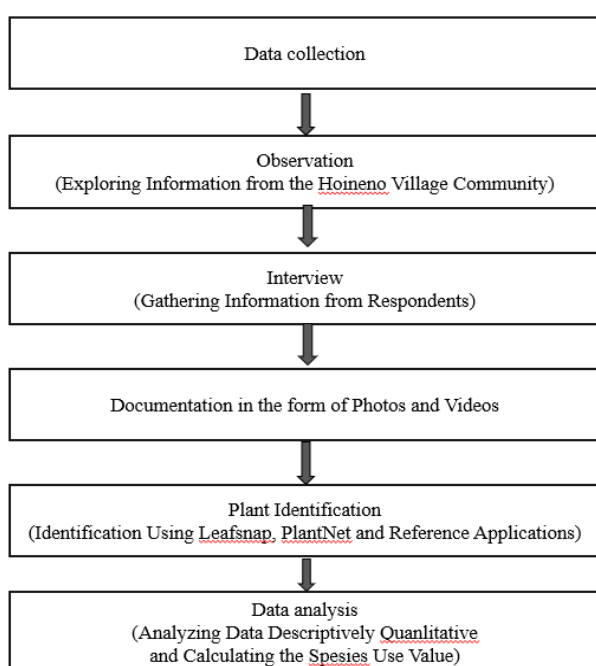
Data collection

Observation
(Exploring Information from the Hoineno Village Community)

Interview
(Gathering Information from Respondents)

Documentation in the form of Photos and Videos

Plant Identification
(Identification Using Leafsnap, PlantNet and Reference Applications)

Data analysis
(Analyzing Data Descriptively Quanlitative
and Calculating the Spesies Use Value)